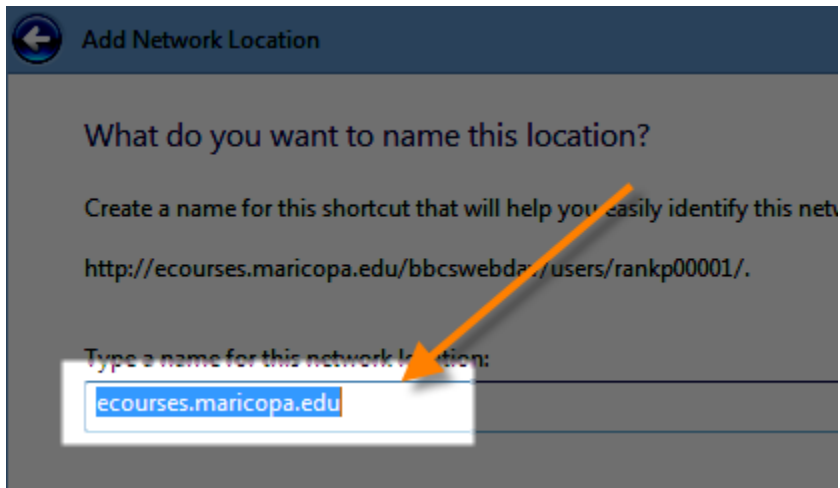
Add Network Location

What do you want to name this location?

Create a name for this shortcut that will help you easily identify this netw

http://ecourses.maricopa.edu/bbcswebda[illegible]/users/rankp00001/.

Type a name for this network lo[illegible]tion:

ecourses.maricopa.edu